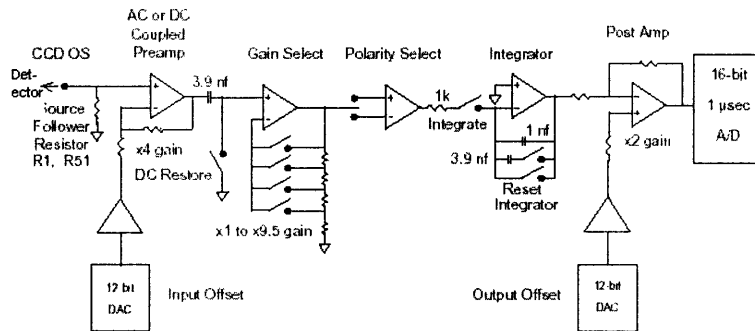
AC or DC Coupled Preamp

Post Amp

CCD OS

Gain Select

Polarity Select

Integrator

Detector

3.9 nf

1k

16-bit 1 μsec A/D

Source Follower Resistor R1, R51

x4 gain

Integrate

1 nf

x2 gain

DC Restore

3.9 nf

Reset Integrator

x1 to x9.5 gain

12 bit DAC

Input Offset

Output Offset

12-bit DAC